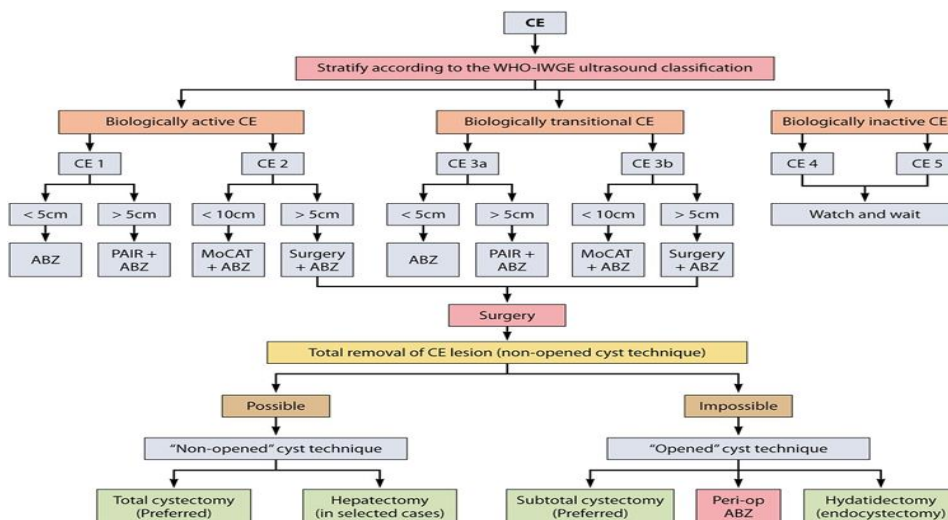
CE

Stratify according to the WHO-IWGE ultrasound classification

Biologically active CE

Biologically transitional CE

Biologically inactive CE

CE 1

CE 2

CE 3a

CE 3b

CE 4

CE 5

< 5cm

> 5cm

< 10cm

> 5cm

< 5cm

> 5cm

< 10cm

> 5cm

Watch and wait

ABZ

PAIR + ABZ

MoCAT + ABZ

Surgery + ABZ

ABZ

PAIR + ABZ

MoCAT + ABZ

Surgery + ABZ

Surgery

Total removal of CE lesion (non-opened cyst technique)

Possible

Impossible

"Non-opened" cyst technique

"Opened" cyst technique

Total cystectomy (Preferred)

Hepatectomy (in selected cases)

Subtotal cystectomy (Preferred)

Peri-op ABZ

Hydatidectomy (endocystectomy)